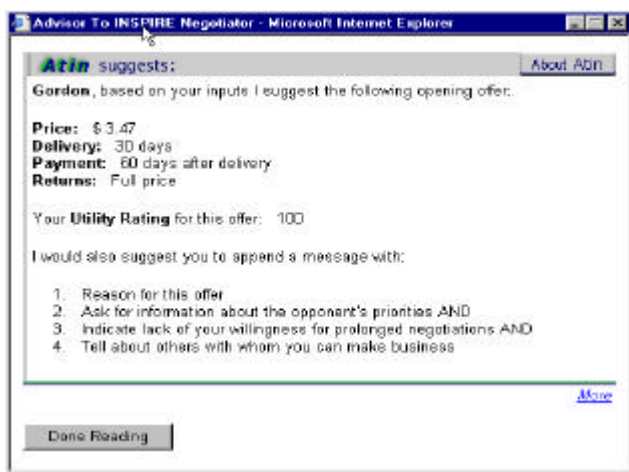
Advisor To INSPIRE Negotiator - Microsoft Internet Explorer

Atin suggests:

About Atin

Gordon, based on your inputs I suggest the following opening offer:

Price: $ 3.47
Delivery: 30 days
Payment: 60 days after delivery
Returns: Full price

Your Utility Rating for this offer: 100

I would also suggest you to append a message with:

1. Reason for this offer
2. Ask for information about the opponent's priorities AND
3. Indicate lack of your willingness for prolonged negotiations AND
4. Tell about others with whom you can make business

More

Done Reading